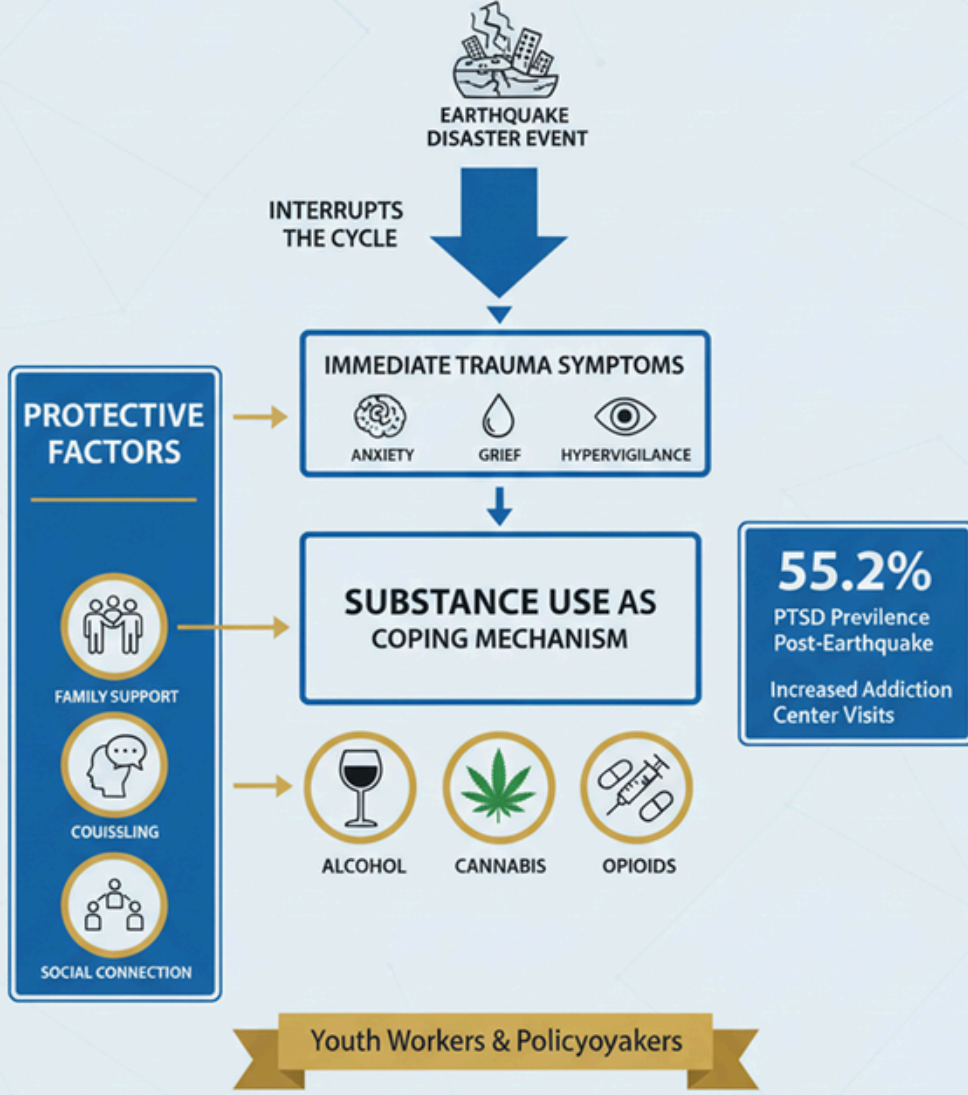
EARTHQUAKE DISASTER EVENT

INTERRUPTS THE CYCLE

IMMEDIATE TRAUMA SYMPTOMS

ANXIETY

GRIEF

HYPERVIGILANCE

PROTECTIVE FACTORS

FAMILY SUPPORT

COUISSLING

SOCIAL CONNECTION

SUBSTANCE USE AS COPING MECHANISM

55.2%
PTSD Previlence Post-Earthquake

Increased Addiction Center Visits

ALCOHOL

CANNABIS

OPIOIDS

Youth Workers & Policyoyakers